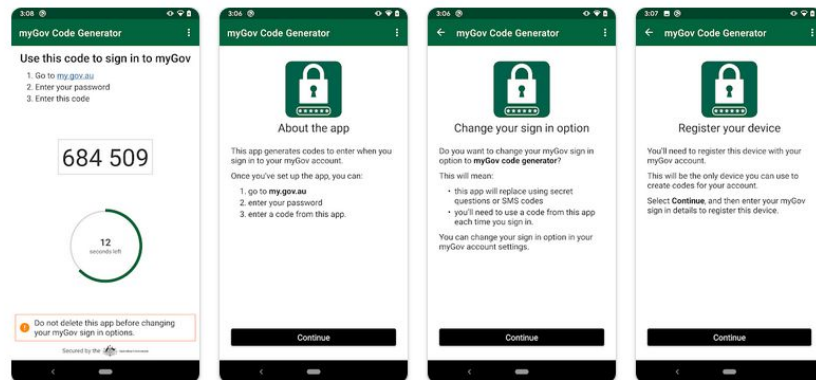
3:08

myGov Code Generator

Use this code to sign in to myGov

1. Go to my.gov.au
2. Enter your password
3. Enter this code

684 509

12
seconds left

Do not delete this app before changing your myGov sign in options.

Secured by the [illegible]

3:06

myGov Code Generator

About the app

This app generates codes to enter when you sign in to your myGov account.

Once you've set up the app, you can:

1. go to **my.gov.au**
2. enter your password
3. enter a code from this app.

Continue

3:06

myGov Code Generator

Change your sign in option

Do you want to change your myGov sign in option to **myGov code generator**?

This will mean:

• this app will replace using secret questions or SMS codes
• you'll need to use a code from this app each time you sign in.

You can change your sign in option in your myGov account settings.

Continue

3:07

myGov Code Generator

Register your device

You'll need to register this device with your myGov account.

This will be the only device you can use to create codes for your account.

Select **Continue**, and then enter your myGov sign in details to register this device.

Continue